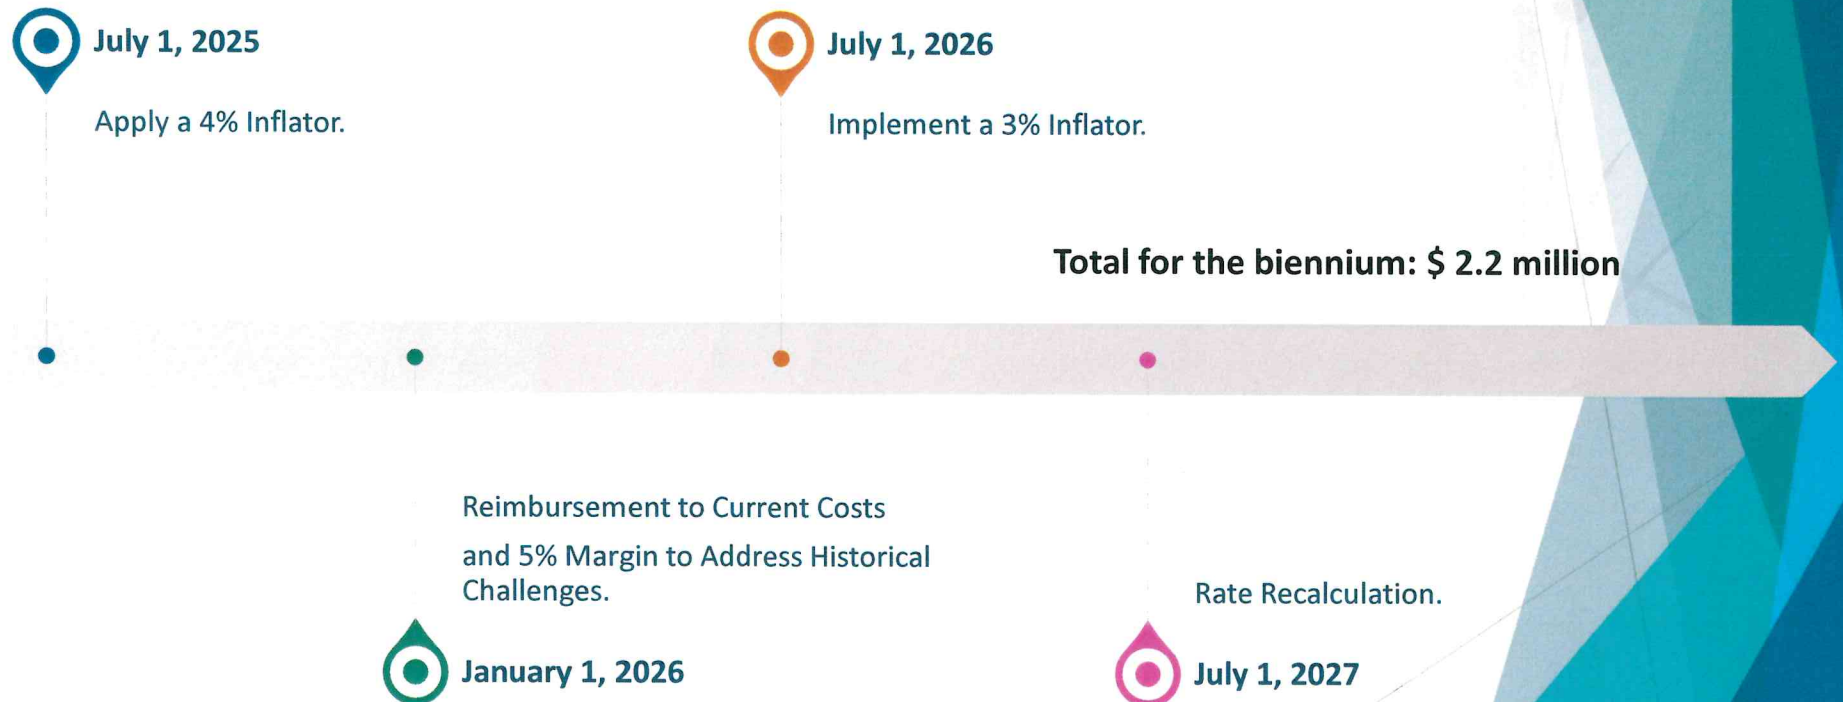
July 1, 2025

Apply a 4% Inflator.

July 1, 2026

Implement a 3% Inflator.

Total for the biennium: $ 2.2 million

Reimbursement to Current Costs and 5% Margin to Address Historical Challenges.

January 1, 2026

Rate Recalculation.

July 1, 2027